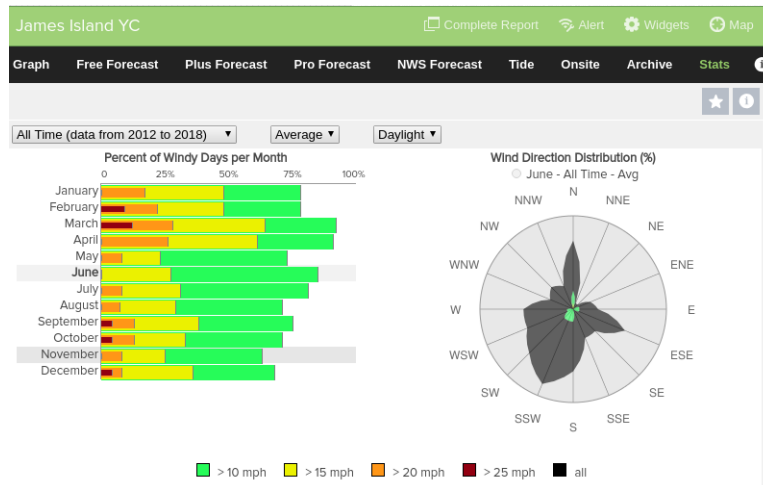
James Island YC

Complete Report Alert Widgets Map

Graph Free Forecast Plus Forecast Pro Forecast NWS Forecast Tide Onsite Archive Stats

All Time (data from 2012 to 2018) ▾ Average ▾ Daylight ▾

Percent of Windy Days per Month

0 25% 50% 75% 100%

January
February
March
April
May
June
July
August
September
October
November
December

Wind Direction Distribution (%)

June - All Time - Avg

N NNE NE ENE E ESE SE SSE S SSW SW WSW W WNW NW NNW

> 10 mph > 15 mph > 20 mph > 25 mph all